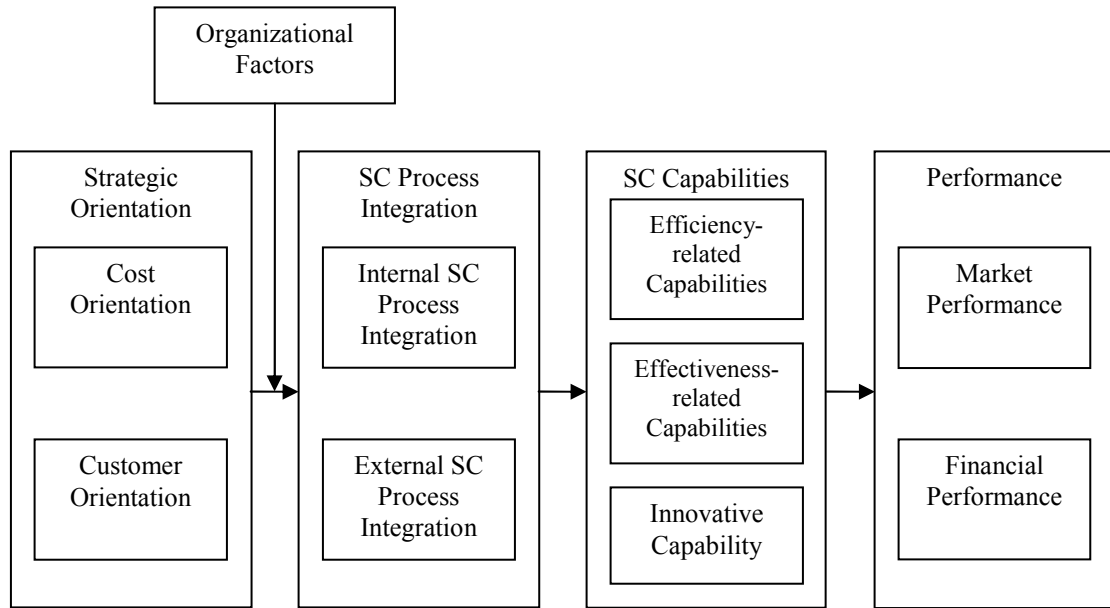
Organizational Factors

Strategic Orientation

Cost Orientation

Customer Orientation

SC Process Integration

Internal SC Process Integration

External SC Process Integration

SC Capabilities

Efficiency-related Capabilities

Effectiveness-related Capabilities

Innovative Capability

Performance

Market Performance

Financial Performance